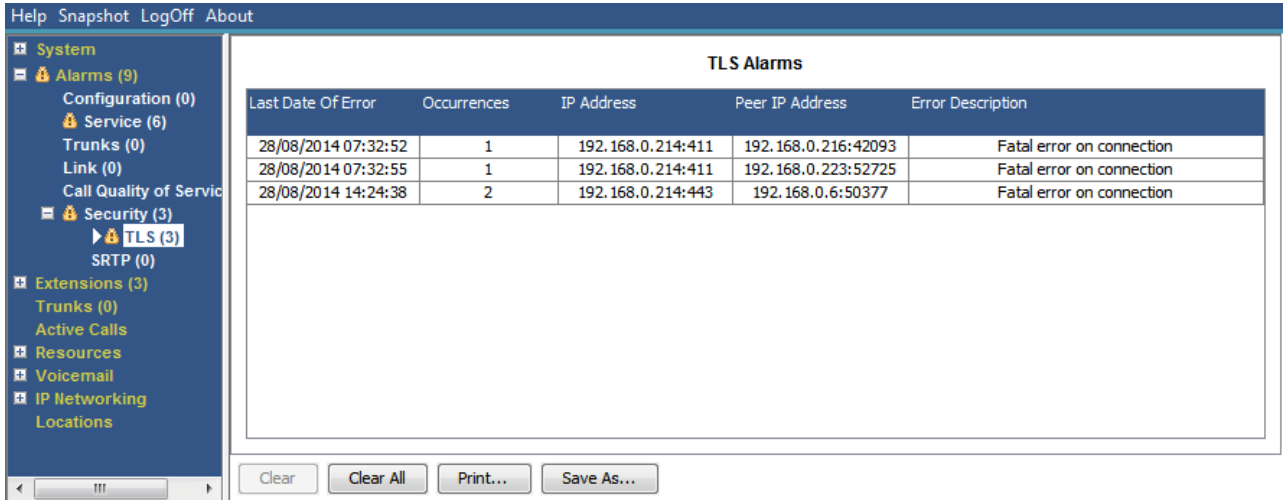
Help Snapshot LogOff About

System
Alarms (9)
Configuration (0)
Service (6)
Trunks (0)
Link (0)
Call Quality of Servic
Security (3)
TLS (3)
SRTP (0)
Extensions (3)
Trunks (0)
Active Calls
Resources
Voicemail
IP Networking
Locations

TLS Alarms

| Last Date Of Error | Occurrences | IP Address | Peer IP Address | Error Description |
|---|---|---|---|---|
| 28/08/2014 07:32:52 | 1 | 192.168.0.214:411 | 192.168.0.216:42093 | Fatal error on connection |
| 28/08/2014 07:32:55 | 1 | 192.168.0.214:411 | 192.168.0.223:52725 | Fatal error on connection |
| 28/08/2014 14:24:38 | 2 | 192.168.0.214:443 | 192.168.0.6:50377 | Fatal error on connection |

Clear
Clear All
Print...
Save As...